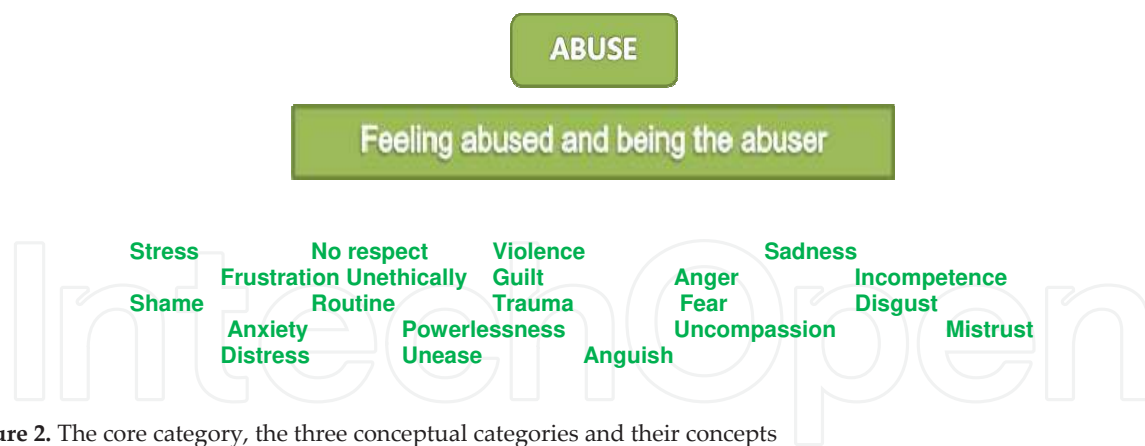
ABUSE

Feeling abused and being the abuser

Stress No respect Violence Sadness
Frustration Unethically Guilt Anger Incompetence
Shame Routine Trauma Fear Disgust
Anxiety Powerlessness Uncompassion Mistrust
Distress Unease Anguish

ure 2. The core category, the three conceptual categories and their concepts